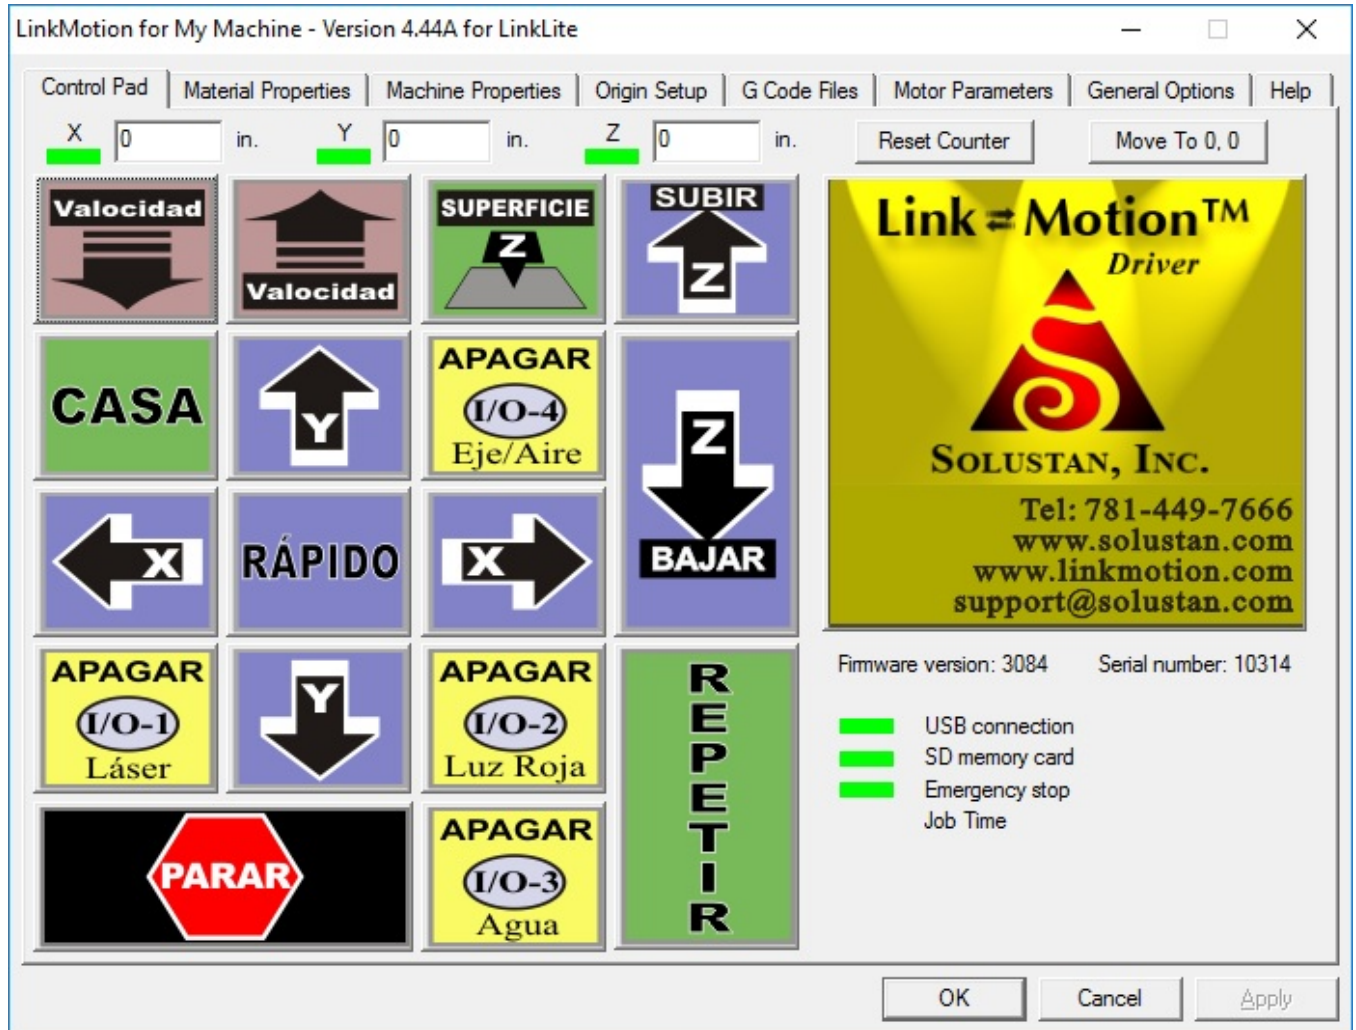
LinkMotion for My Machine - Version 4.44A for LinkLite

Control Pad | Material Properties | Machine Properties | Origin Setup | G Code Files | Motor Parameters | General Options | Help

X 0 in. Y 0 in. Z 0 in. Reset Counter Move To 0, 0

Valocidad

Valocidad

SUPERFICIE Z

SUBIR Z

CASA

Y

APAGAR I/O-4 Eje/Aire

Z BAJAR

X

RÁPIDO

X

APAGAR I/O-1 Láser

Y

APAGAR I/O-2 Luz Roja

REPETIR

PARAR

APAGAR I/O-3 Agua

Link⇄Motion™ Driver

Solustan, Inc.

Tel: 781-449-7666
www.solustan.com
www.linkmotion.com
support@solustan.com

Firmware version: 3084 Serial number: 10314

USB connection
SD memory card
Emergency stop
Job Time

OK Cancel Apply